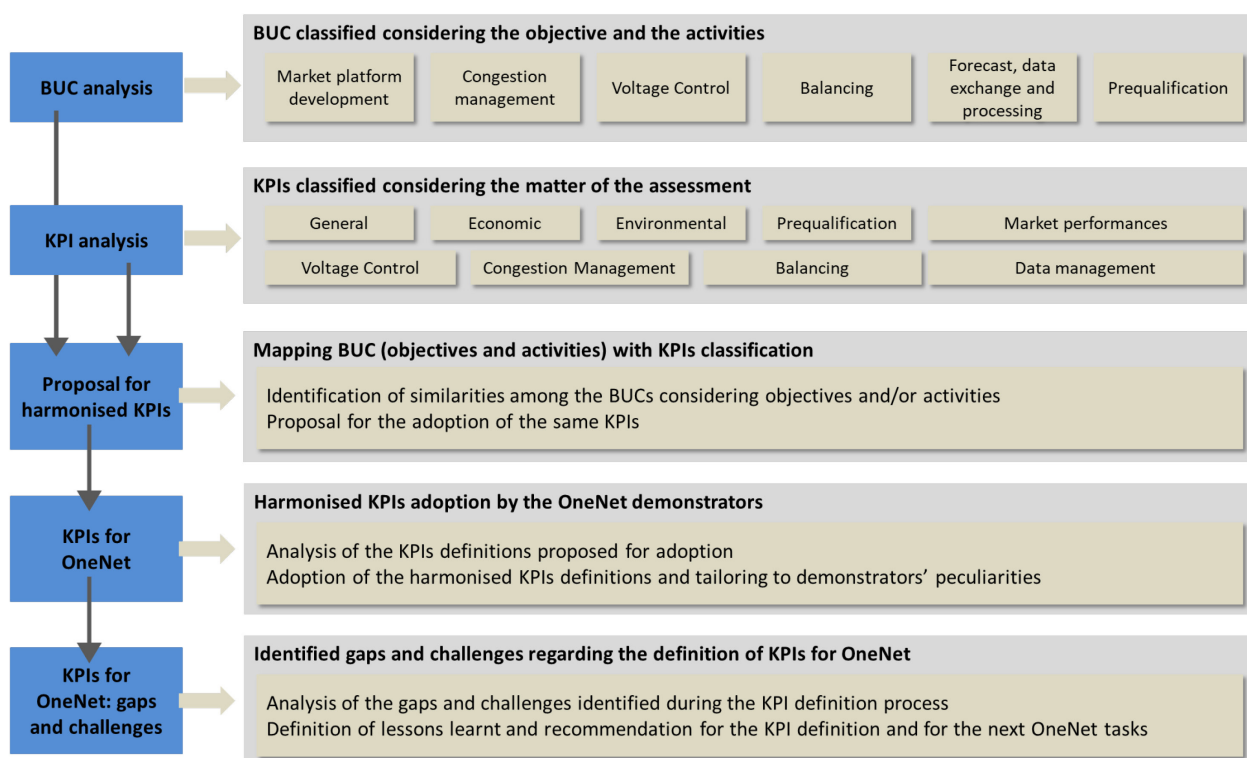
BUC analysis

BUC classified considering the objective and the activities

Market platform development

Congestion management

Voltage Control

Balancing

Forecast, data exchange and processing

Prequalification

KPI analysis

KPIs classified considering the matter of the assessment

General

Economic

Environmental

Prequalification

Market performances

Voltage Control

Congestion Management

Balancing

Data management

Proposal for harmonised KPIs

Mapping BUC (objectives and activities) with KPIs classification

Identification of similarities among the BUCs considering objectives and/or activities
Proposal for the adoption of the same KPIs

KPIs for OneNet

Harmonised KPIs adoption by the OneNet demonstrators

Analysis of the KPIs definitions proposed for adoption
Adoption of the harmonised KPIs definitions and tailoring to demonstrators' peculiarities

KPIs for OneNet: gaps and challenges

Identified gaps and challenges regarding the definition of KPIs for OneNet

Analysis of the gaps and challenges identified during the KPI definition process
Definition of lessons learnt and recommendation for the KPI definition and for the next OneNet tasks